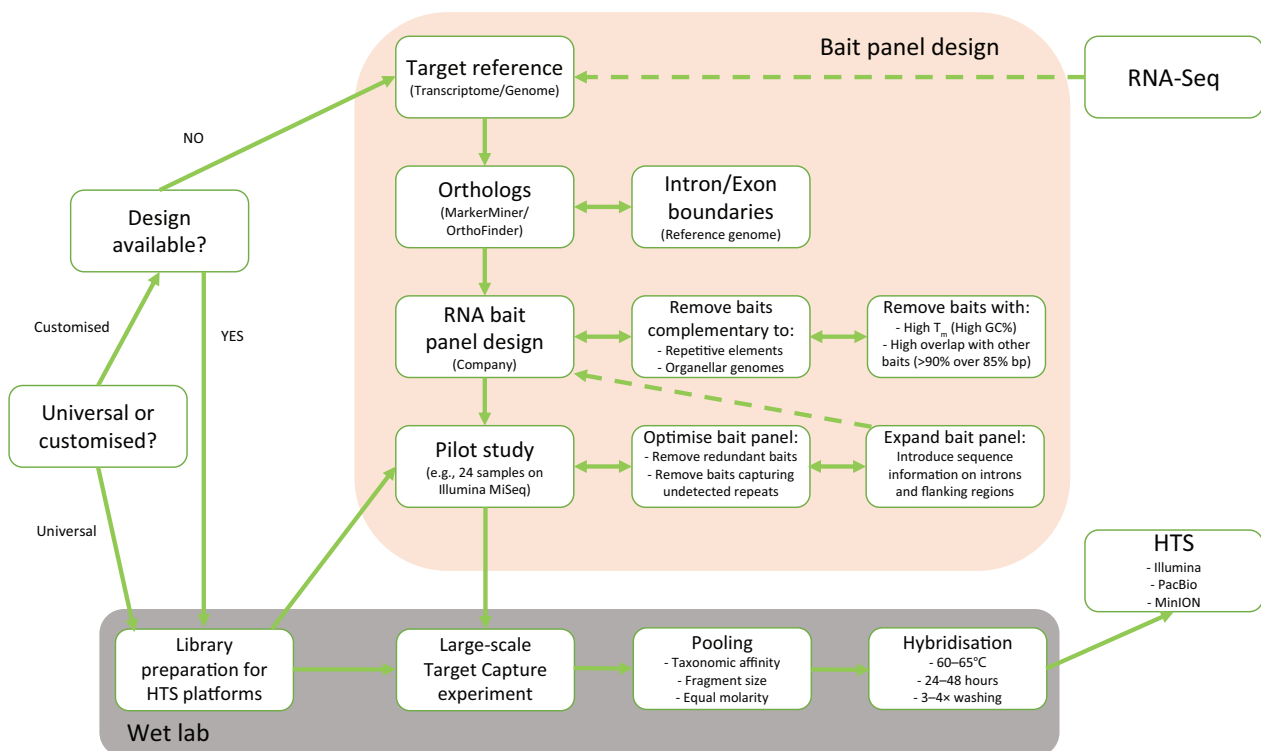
Bait panel design

Target reference
(Transcriptome/Genome)

RNA-Seq

NO

Design available?

Orthologs
(MarkerMiner/ OrthoFinder)

Intron/Exon boundaries
(Reference genome)

Customised

YES

RNA bait panel design
(Company)

Remove baits complementary to:
- Repetitive elements
- Organellar genomes

Remove baits with:
- High $T_m$ (High GC%)
- High overlap with other baits (>90% over 85% bp)

Universal or customised?

Pilot study
(e.g., 24 samples on Illumina MiSeq)

Optimise bait panel:
- Remove redundant baits
- Remove baits capturing undetected repeats

Expand bait panel:
Introduce sequence information on introns and flanking regions

Universal

HTS
- Illumina
- PacBio
- MinION

Library preparation for HTS platforms

Large-scale Target Capture experiment

Pooling
- Taxonomic affinity
- Fragment size
- Equal molarity

Hybridisation
- 60–65°C
- 24–48 hours
- 3–4× washing

Wet lab